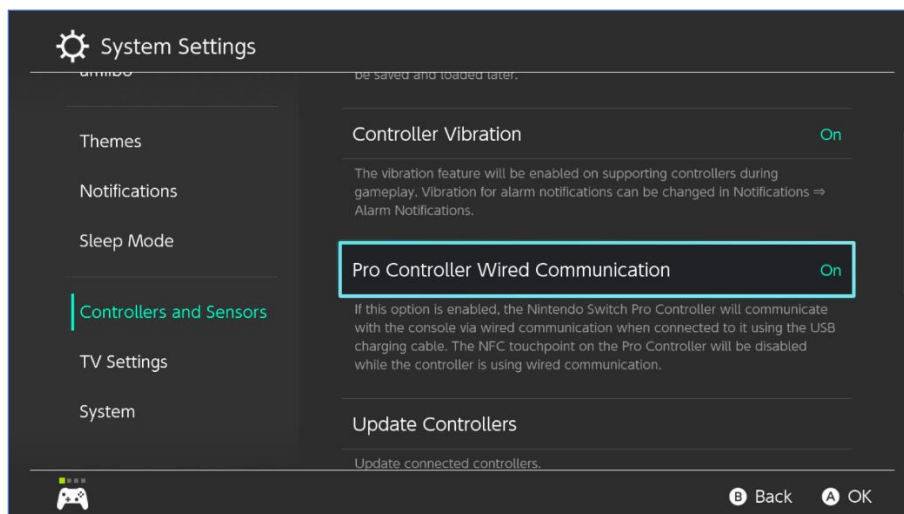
System Settings

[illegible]

Themes

Notifications

Sleep Mode

Controllers and Sensors

TV Settings

System

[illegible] be saved and loaded later.

Controller Vibration On

The vibration feature will be enabled on supporting controllers during gameplay. Vibration for alarm notifications can be changed in Notifications ⇒ Alarm Notifications.

Pro Controller Wired Communication On

If this option is enabled, the Nintendo Switch Pro Controller will communicate with the console via wired communication when connected to it using the USB charging cable. The NFC touchpoint on the Pro Controller will be disabled while the controller is using wired communication.

Update Controllers

Update connected controllers.

B Back A OK